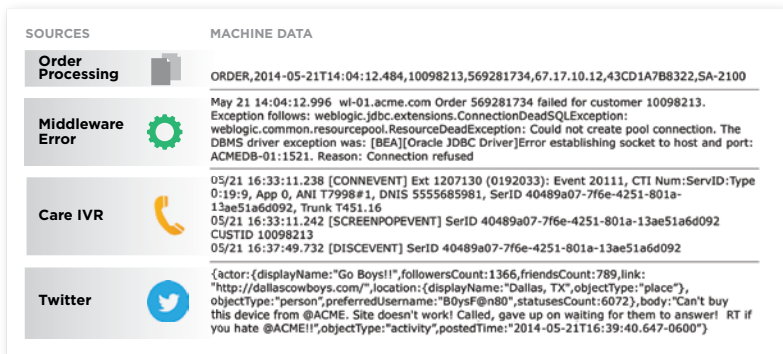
SOURCES

MACHINE DATA

Order Processing

ORDER,2014-05-21T14:04:12.484,10098213,569281734,67.17.10.12,43CD1A7B8322,SA-2100

Middleware Error

May 21 14:04:12.996 wl-01.acme.com Order 569281734 failed for customer 10098213. Exception follows: weblogic.jdbc.extensions.ConnectionDeadSQLException: weblogic.common.resourcepool.ResourceDeadException: Could not create pool connection. The DBMS driver exception was: [BEA][Oracle JDBC Driver]Error establishing socket to host and port: ACMEDB-01:1521. Reason: Connection refused

Care IVR

05/21 16:33:11.238 [CONNEVENT] Ext 1207130 (0192033): Event 20111, CTI Num:ServID:Type 0:19:9, App 0, ANI T7998#1, DNIS 5555685981, SerID 40489a07-7f6e-4251-801a-13ae51a6d092, Trunk T451.16
05/21 16:33:11.242 [SCREENPOPEVENT] SerID 40489a07-7f6e-4251-801a-13ae51a6d092 CUSTID 10098213
05/21 16:37:49.732 [DISCEVENT] SerID 40489a07-7f6e-4251-801a-13ae51a6d092

Twitter

{actor:{displayName:"Go Boys!!",followersCount:1366,friendsCount:789,link: "http://dallascowboys.com/",location:{displayName:"Dallas, TX",objectType:"place"}, objectType:"person",preferredUsername:"B0ysF@n80",statusesCount:6072},body:"Can't buy this device from @ACME. Site doesn't work! Called, gave up on waiting for them to answer! RT if you hate @ACME!!",objectType:"activity",postedTime:"2014-05-21T16:39:40.647-0600"}